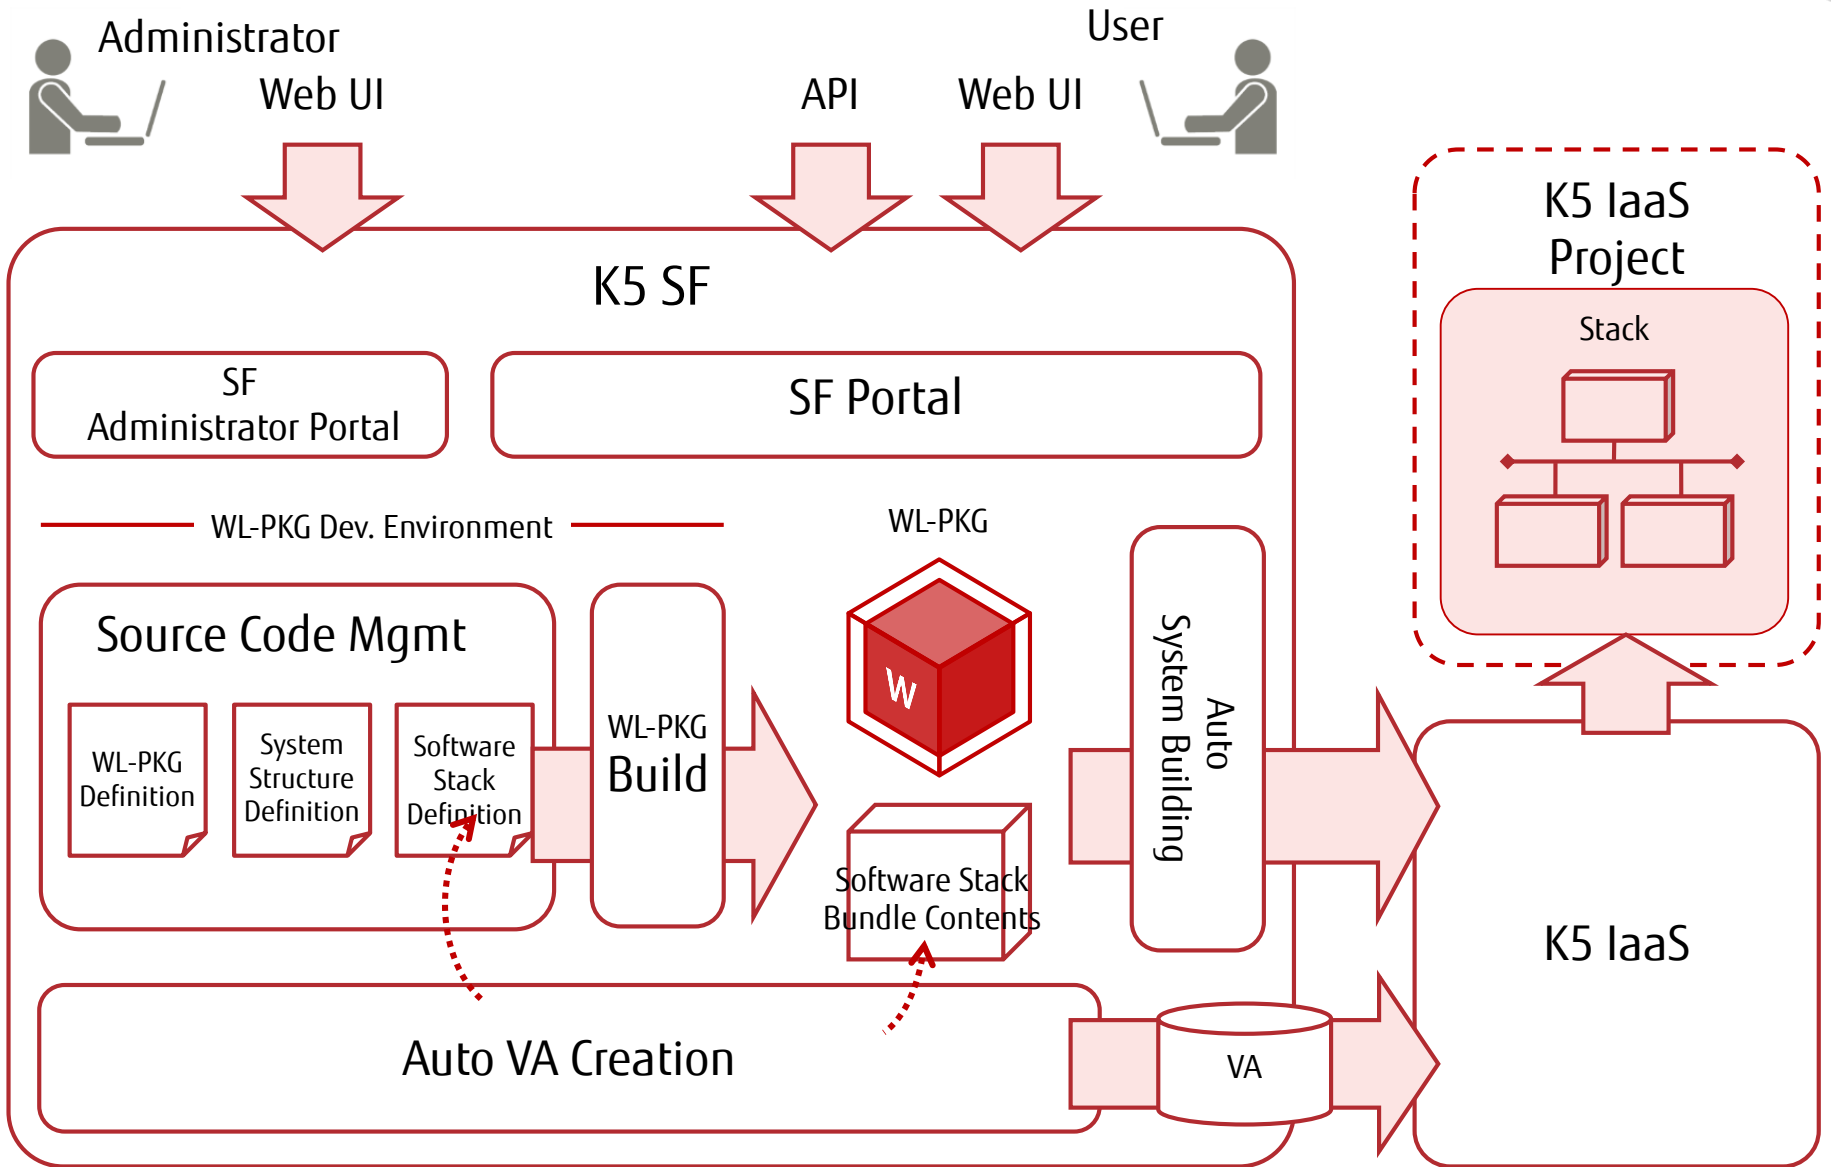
Administrator

Web UI

User

API

Web UI

K5 IaaS Project

Stack

K5 SF

SF Administrator Portal

SF Portal

WL-PKG Dev. Environment

WL-PKG

Source Code Mgmt

WL-PKG Definition

System Structure Definition

Software Stack Definition

WL-PKG Build

W

Software Stack Bundle Contents

Auto System Building

K5 IaaS

Auto VA Creation

VA